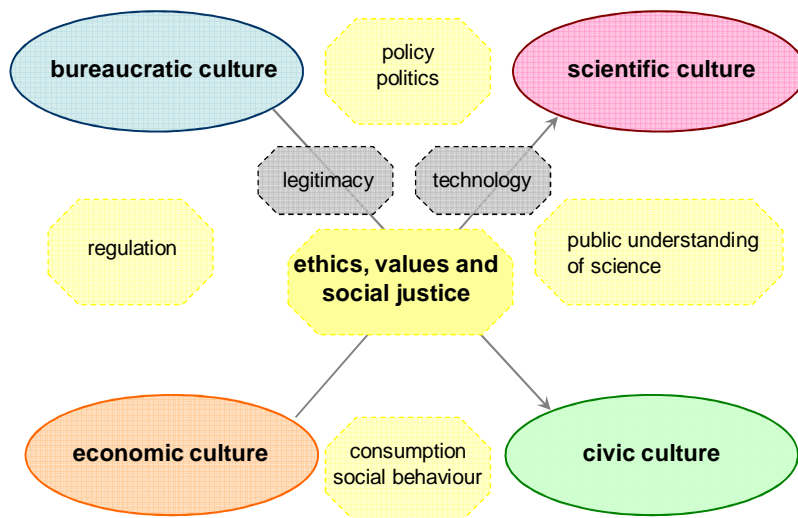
bureaucratic culture

policy
politics

scientific culture

legitimacy

technology

regulation

ethics, values and social justice

public understanding of science

economic culture

consumption
social behaviour

civic culture